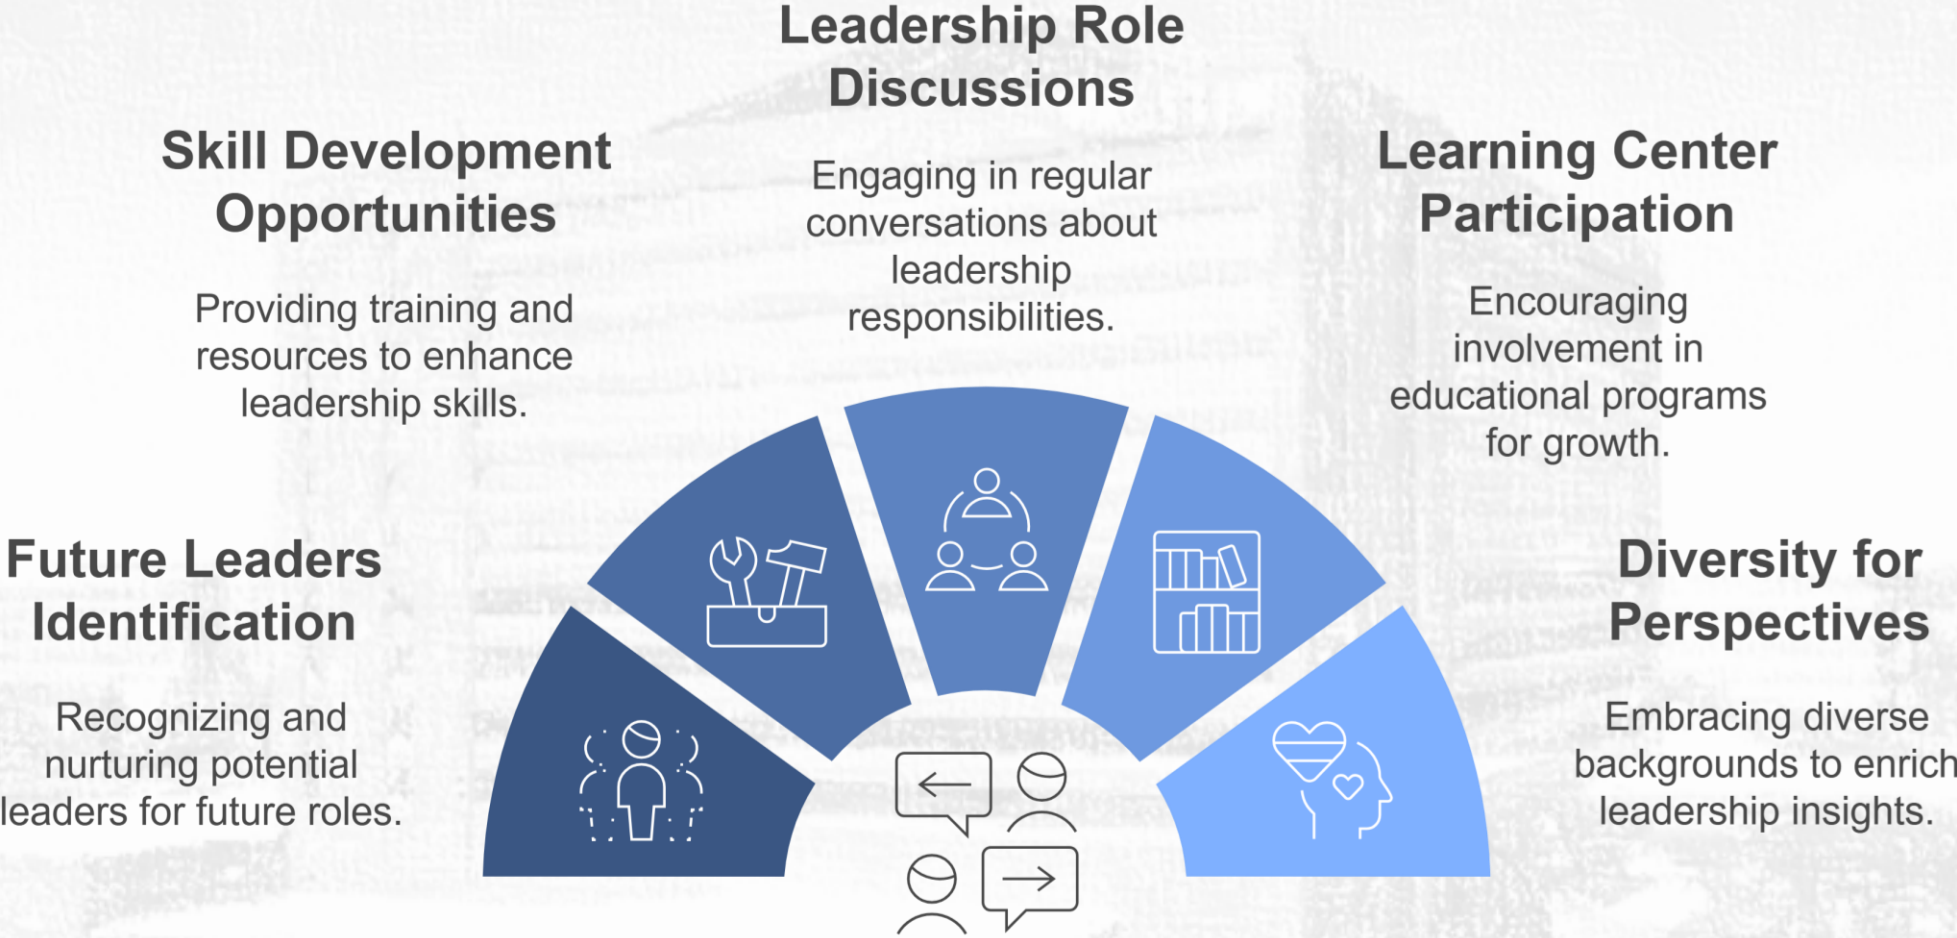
Leadership Role Discussions

Engaging in regular conversations about leadership responsibilities.

Skill Development Opportunities

Providing training and resources to enhance leadership skills.

Learning Center Participation

Encouraging involvement in educational programs for growth.

Future Leaders Identification

Recognizing and nurturing potential leaders for future roles.

Diversity for Perspectives

Embracing diverse backgrounds to enrich leadership insights.